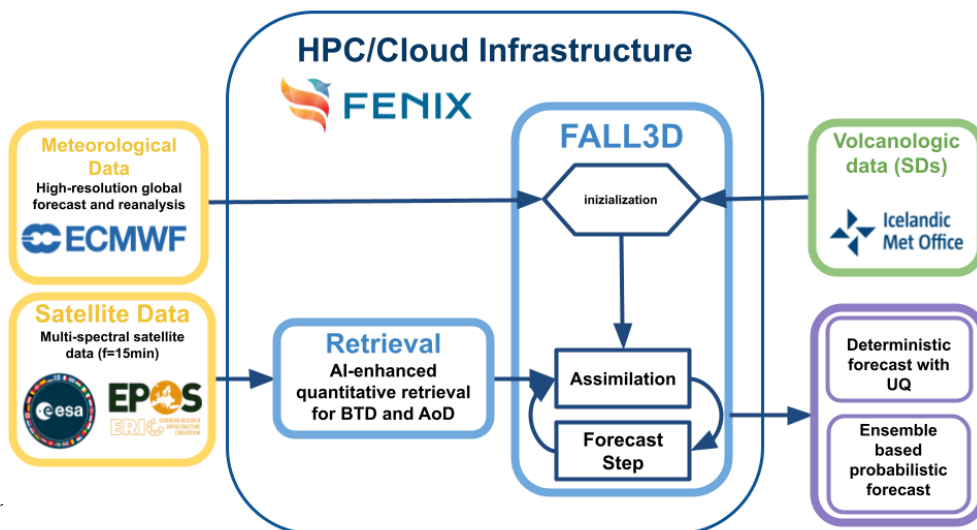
HPC/Cloud Infrastructure

FENIX

Meteorological Data
High-resolution global forecast and reanalysis
ECMWF

FALL3D
inizialization

Volcanologic data (SDs)
Icelandic Met Office

Satellite Data
Multi-spectral satellite data (f=15min)
esa
EPOS
ERIC EUROPEAN RESEARCH INFRASTRUCTURE CONSORTIUM

Retrieval
AI-enhanced quantitative retrieval for BTD and AoD

Assimilation

Forecast Step

Deterministic forecast with UQ

Ensemble based probabilistic forecast